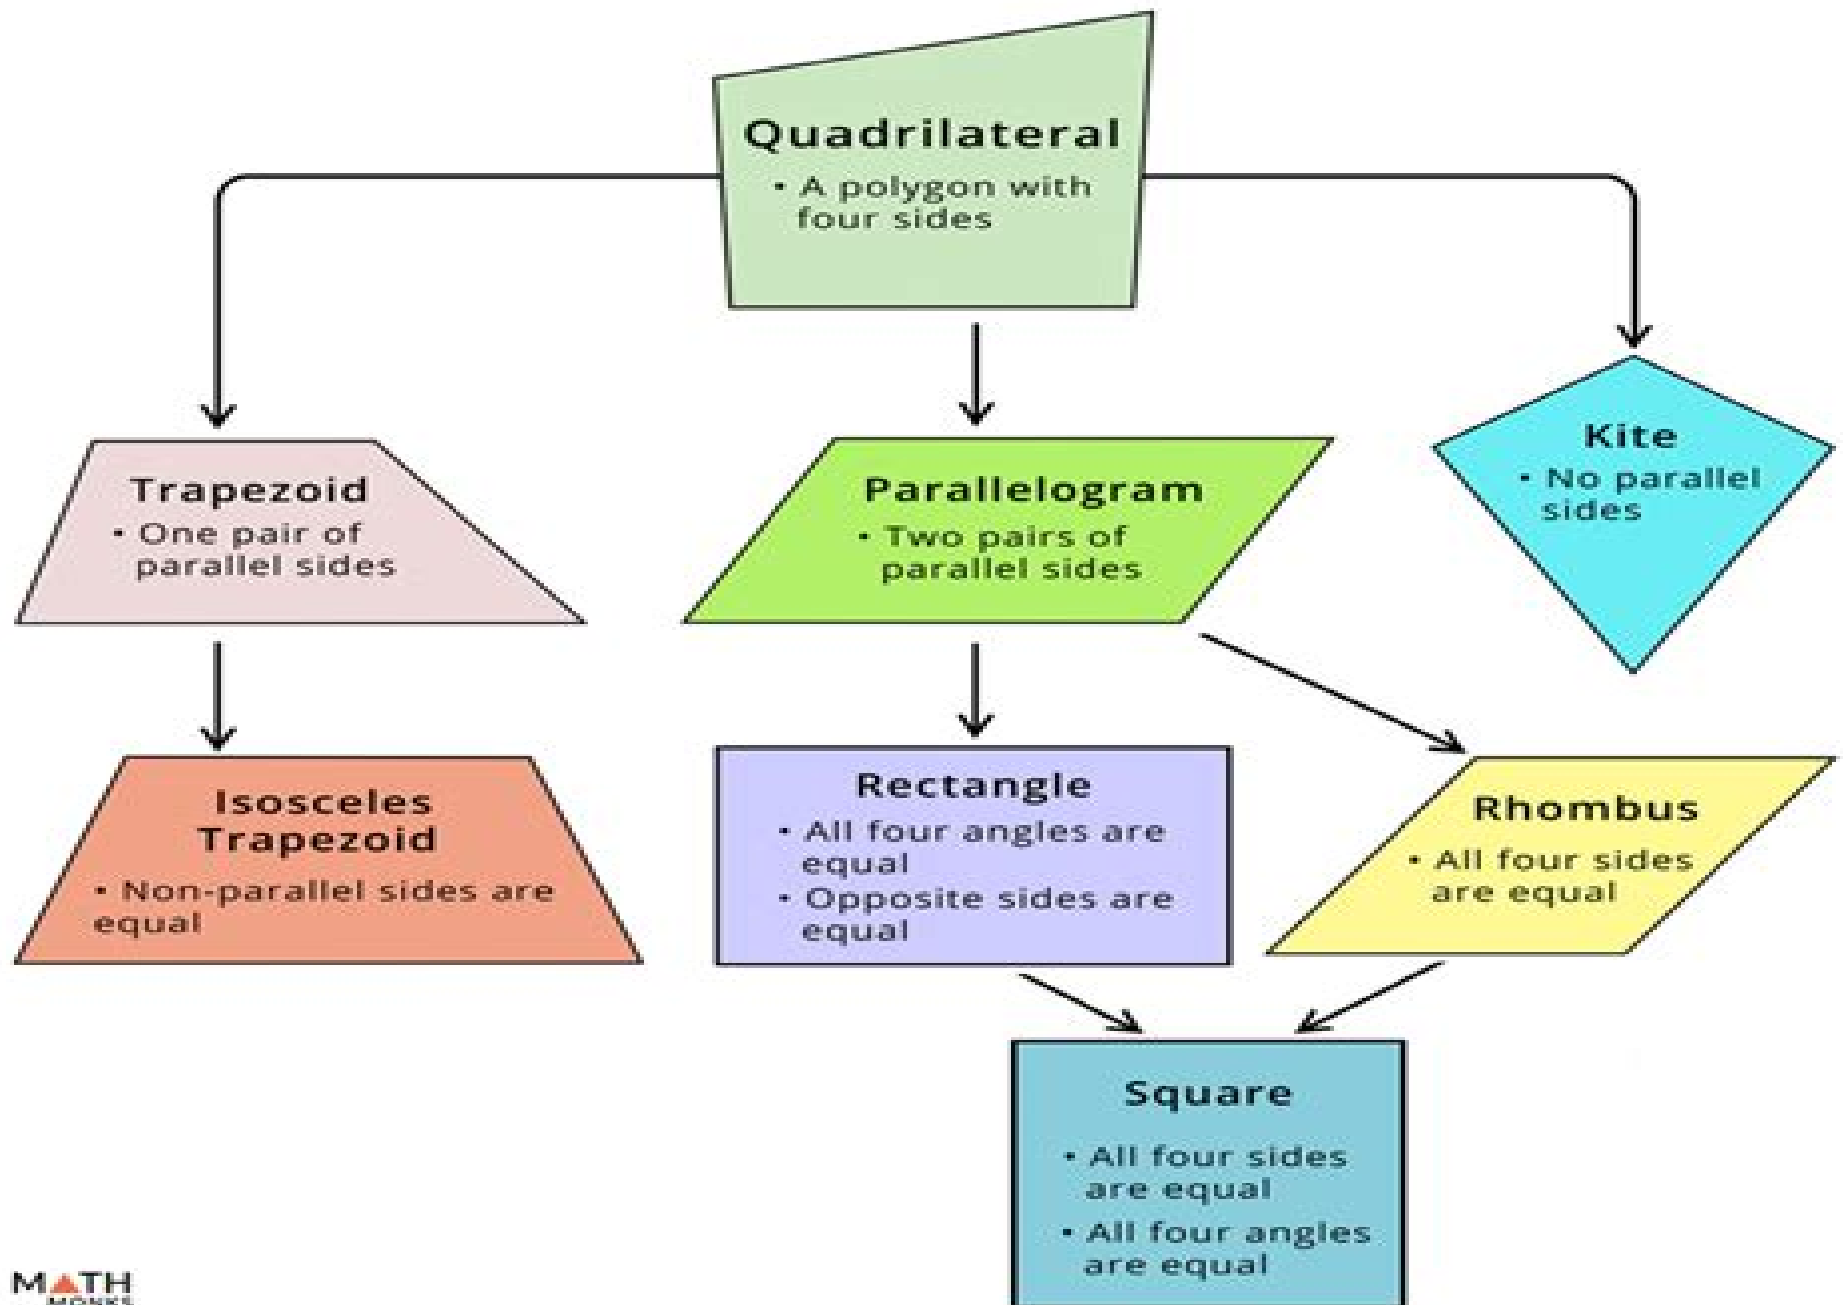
Quadrilateral
• A polygon with four sides

Trapezoid
• One pair of parallel sides

Parallelogram
• Two pairs of parallel sides

Kite
• No parallel sides

Isosceles Trapezoid
• Non-parallel sides are equal

Rectangle
• All four angles are equal
• Opposite sides are equal

Rhombus
• All four sides are equal

Square
• All four sides are equal
• All four angles are equal

MATH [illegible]